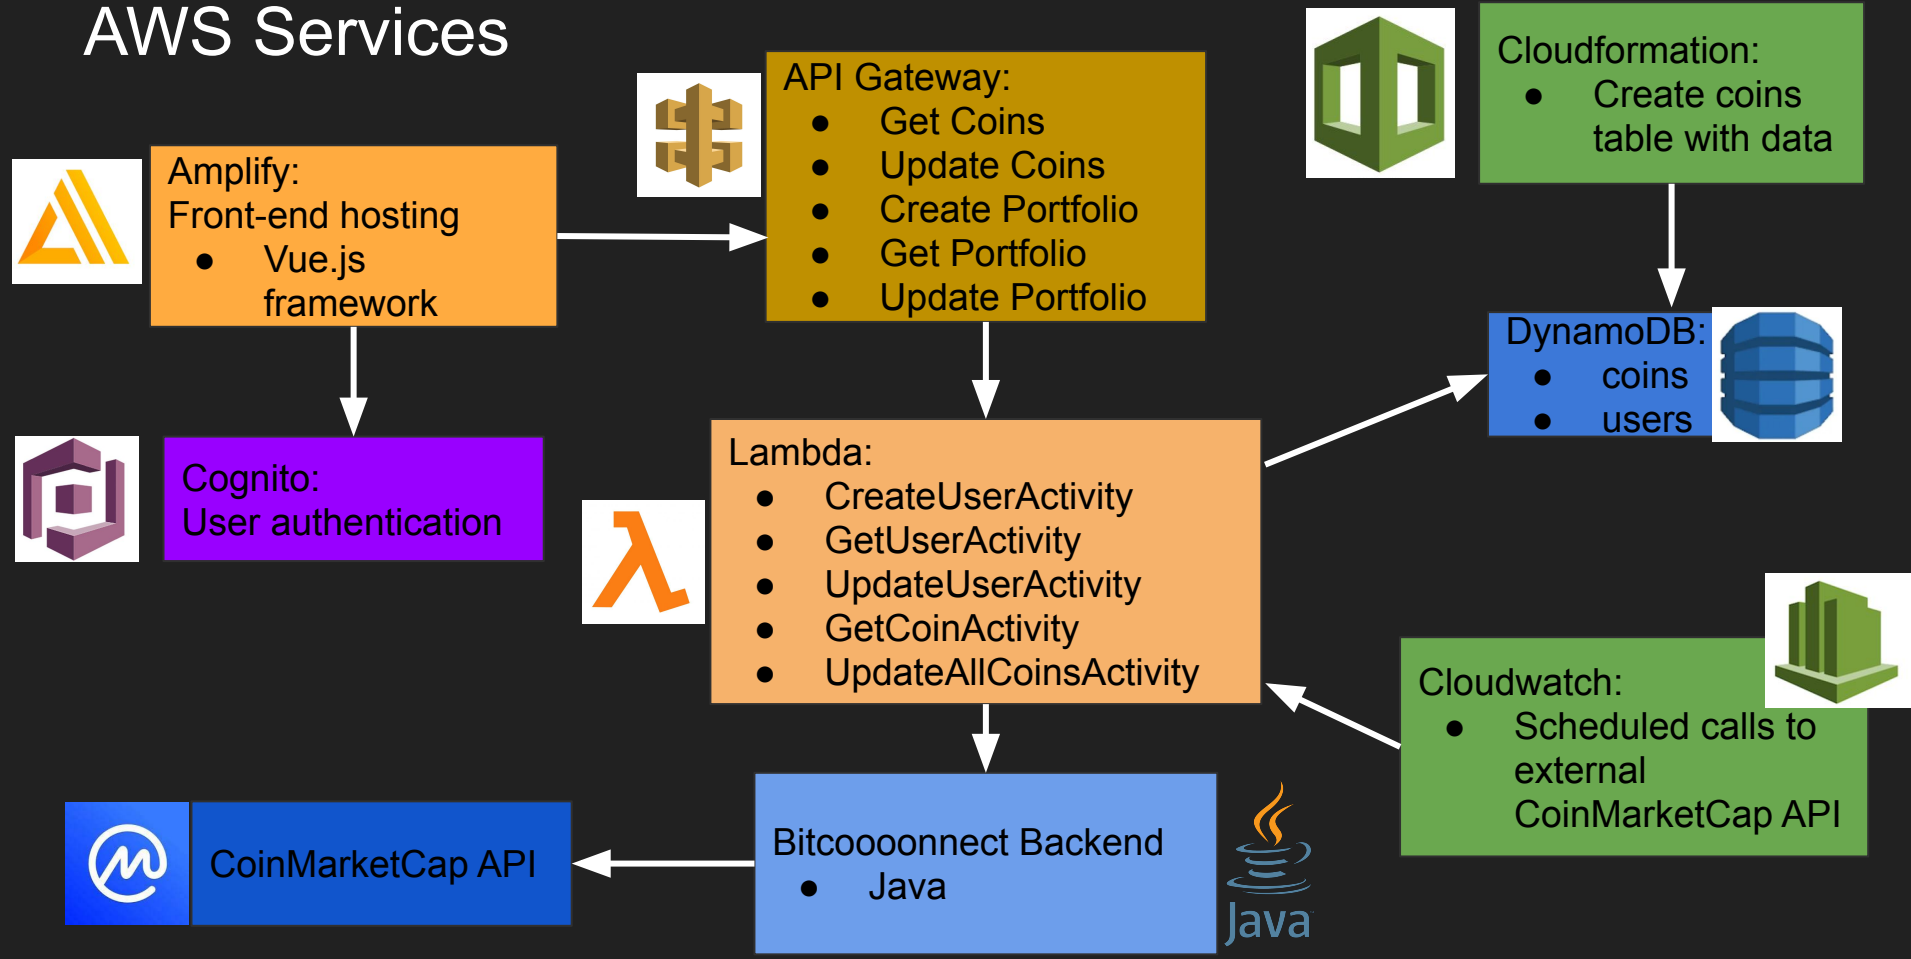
AWS Services

Amplify:
Front-end hosting
- Vue.js framework

API Gateway:
- Get Coins
- Update Coins
- Create Portfolio
- Get Portfolio
- Update Portfolio

Cloudformation:
- Create coins table with data

DynamoDB:
- coins
- users

Cognito:
User authentication

Lambda:
- CreateUserActivity
- GetUserActivity
- UpdateUserActivity
- GetCoinActivity
- UpdateAllCoinsActivity

Cloudwatch:
- Scheduled calls to external CoinMarketCap API

CoinMarketCap API

Bitcoooonnect Backend
- Java

Java